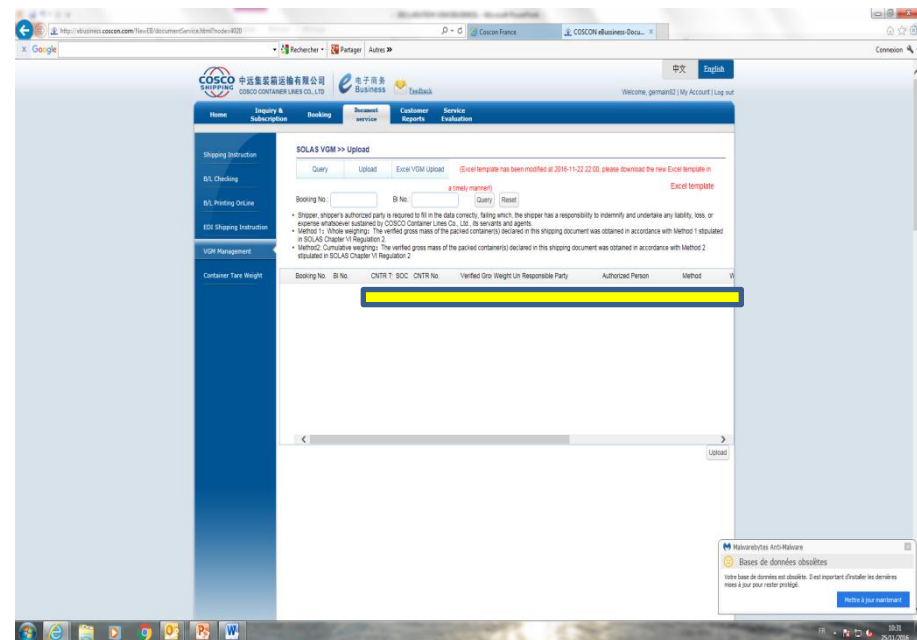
http://ebusiness.cosco.com/NewEB/documentService.html?mode=4020
Coscon France
COSCON eBussiness-Docu...
Google
Rechercher · Partager Autres »
Connexion

COSCO SHIPPING 中远集装箱运输有限公司 COSCO CONTAINER LINES CO., LTD
电子商务 Business
Feedback
中文 English
Welcome, germain82 | My Account | Log out

Home | Inquiry & Subscription | Booking | Document service | Customer Reports | Service Evaluation

Shipping Instruction
B/L Checking
B/L Printing OnLine
EDI Shipping Instruction
VGM Management
Container Tare Weight

SOLAS VGM >> Upload

Query | Upload | Excel VGM Upload | (Excel template has been modified at 2016-11-22 22:00, please download the new Excel template in a timely manner!)
Excel template

Booking No. | Bl No. | Query | Reset

• Shipper, shipper's authorized party is required to fill in the data correctly, failing which, the shipper has a responsibility to indemnify and undertake any liability, loss, or expense whatsoever sustained by COSCO Container Lines Co., Ltd., its servants and agents.
• Method 1：Whole weighing：The verified gross mass of the packed container(s) declared in this shipping document was obtained in accordance with Method 1 stipulated in SOLAS Chapter VI Regulation 2.
• Method2: Cumulative weighing：The verified gross mass of the packed container(s) declared in this shipping document was obtained in accordance with Method 2 stipulated in SOLAS Chapter VI Regulation 2

| Booking No. | Bl No. | CNTR T: SOC | CNTR No. | Verified Gro Weight Un | Responsible Party | Authorized Person | Method | W |
|---|---|---|---|---|---|---|---|---|

Upload

Malwarebytes Anti-Malware
Bases de données obsolètes
Votre base de données est obsolète. Il est important d'installer les dernières mises à jour pour rester protégé.
Mettre à jour maintenant

FR 10:31 25/11/2016